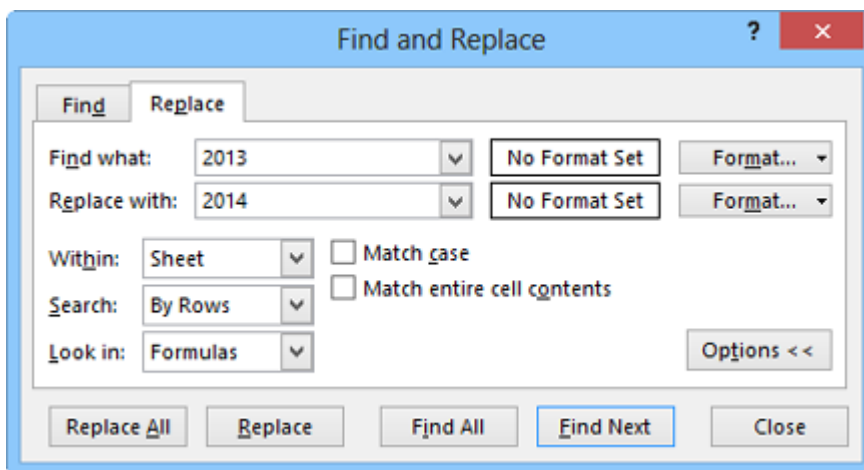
Find and Replace

?

×

Find

Replace

Find what:
2013
No Format Set
Format...

Replace with:
2014
No Format Set
Format...

Within:
Sheet

Match case

Search:
By Rows

Match entire cell contents

Look in:
Formulas

Options <<

Replace All
Replace
Find All
Find Next
Close